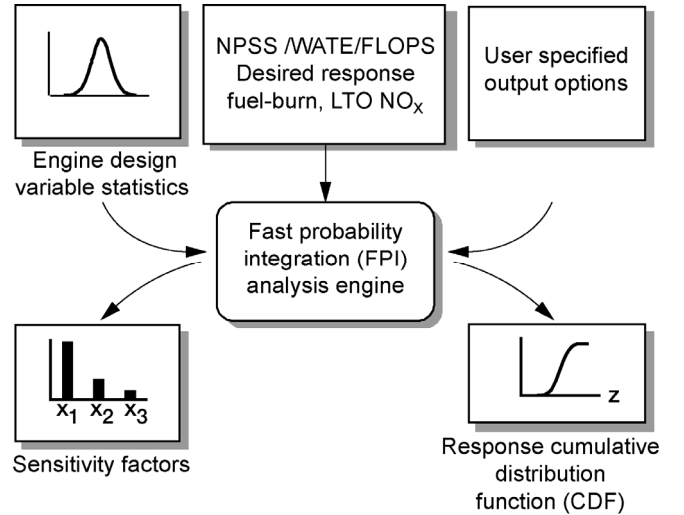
Engine design variable statistics

NPSS /WATE/FLOPS Desired response fuel-burn, LTO $NO_x$

User specified output options

Fast probability integration (FPI) analysis engine

$x_1$ $x_2$ $x_3$

Sensitivity factors

z

Response cumulative distribution function (CDF)